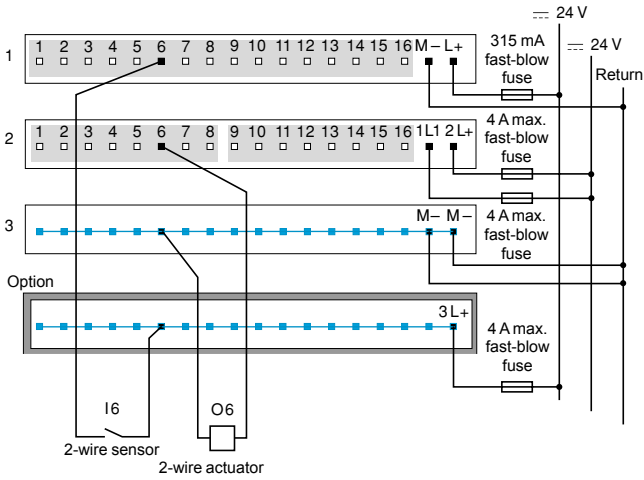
$\eqsim$ 24 V

$\eqsim$ 24 V

Return

1

1 2 3 4 5 6 7 8 9 10 11 12 13 14 15 16 M – L+

315 mA fast-blow fuse

2

1 2 3 4 5 6 7 8 9 10 11 12 13 14 15 16 1L1 2 L+

4 A max. fast-blow fuse

3

M– M–

4 A max. fast-blow fuse

Option

3 L+

4 A max. fast-blow fuse

I6

O6

2-wire sensor

2-wire actuator